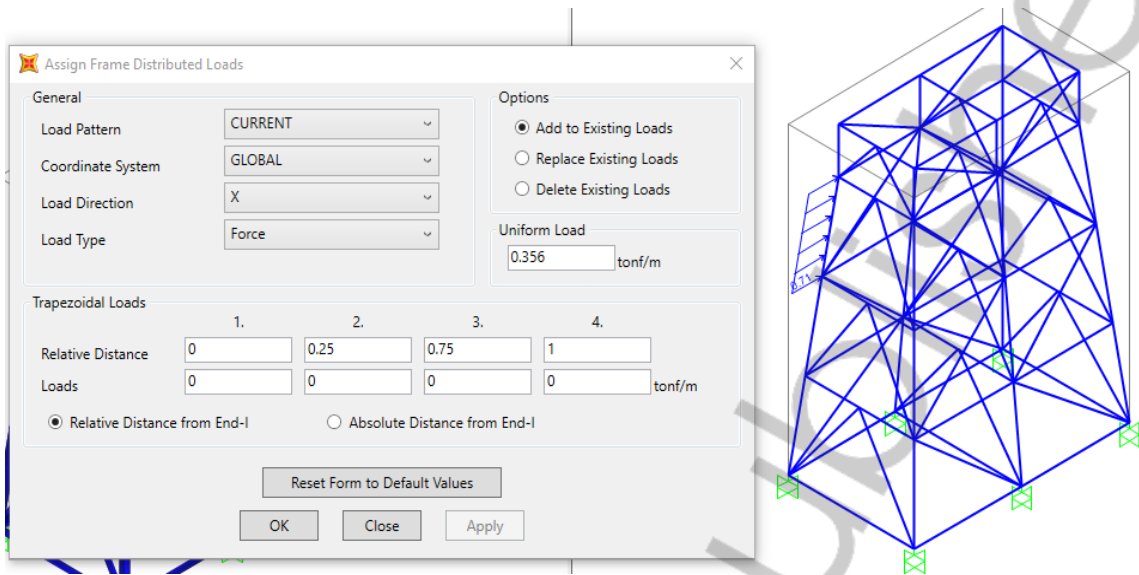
Assign Frame Distributed Loads

General

Load Pattern CURRENT

Coordinate System GLOBAL

Load Direction X

Load Type Force

Options

Add to Existing Loads

Replace Existing Loads

Delete Existing Loads

Uniform Load

0.356 tonf/m

Trapezoidal Loads

| | 1. | 2. | 3. | 4. | |
|---|---|---|---|---|---|
| Relative Distance | 0 | 0.25 | 0.75 | 1 | |
| Loads | 0 | 0 | 0 | 0 | tonf/m |

Relative Distance from End-I

Absolute Distance from End-I

Reset Form to Default Values

OK Close Apply

0.71